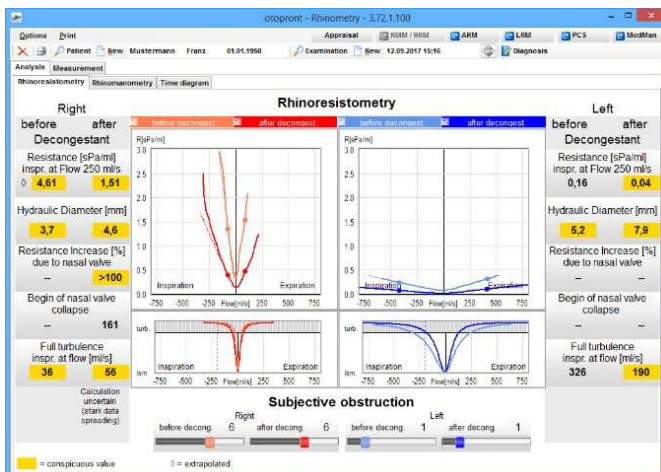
otopront - Rhinometry - 3.72.1.100

Options Print

Appraisal RMM / RRM ARM LRM PCS ModMan

Patient New Mustermann Franz 01.01.1950 Examination New 12.09.2017 15:16 Diagnosis

Analysis Measurement

Rhinoresistometry Rhinomanometry Time diagram

Right

before after

Decongestant

Resistance [sPa/ml] inspr. at Flow 250 ml/s

◊ 4,61 1,51

Hydraulic Diameter [mm]

3,7 4,6

Resistance Increase [%] due to nasal valve

-- >100

Begin of nasal valve collapse

-- 161

Full turbulence inspr. at flow [ml/s]

36 56

Calculation uncertain (stark data spreading)

Rhinoresistometry

before decongest after decongest before decongest after decongest

R[sPa/ml]

3.0 2.5 2.0 1.5 1.0 0.5 0.0

Inspiration Expiration

-750 -500 -250 Flow[ml/s] 250 500 750

R[sPa/ml]

3.0 2.5 2.0 1.5 1.0 0.5 0.0

Inspiration Expiration

-750 -500 -250 Flow[ml/s] 250 500 750

turb.

lam.

Inspiration Expiration

-750 -500 -250 Flow[ml/s] 250 500 750

turb.

lam.

Inspiration Expiration

-750 -500 -250 Flow[ml/s] 250 500 750

Left

before after

Decongestant

Resistance [sPa/ml] inspr. at Flow 250 ml/s

0,16 0,04

Hydraulic Diameter [mm]

5,2 7,9

Resistance Increase [%] due to nasal valve

-- --

Begin of nasal valve collapse

-- --

Full turbulence inspr. at flow [ml/s]

326 190

Subjective obstruction

Right

before decong. 6 after decong. 6

Left

before decong. 1 after decong. 1

= conspicuous value ◊ = extrapolated.